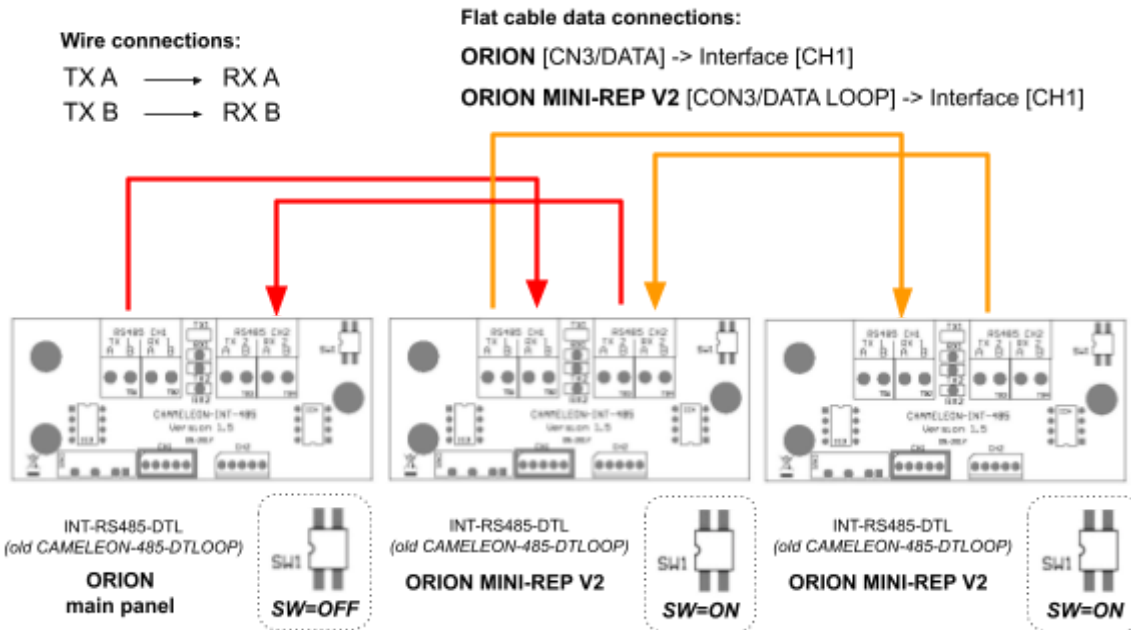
Wire connections:

TX A → RX A
TX B → RX B

Flat cable data connections:

**ORION** [CN3/DATA] -> Interface [CH1]

**ORION MINI-REP V2** [CON3/DATA LOOP] -> Interface [CH1]

RS485 CH1 TX A B RX A B
RS485 CH2 TX A B RX A B
SW1
CAMELEON-INT-485
Version 1.5
CH1 CH2

RS485 CH1 TX A B RX A B
RS485 CH2 TX A B RX A B
SW1
CAMELEON-INT-485
Version 1.5
CH1 CH2

RS485 CH1 TX A B RX A B
RS485 CH2 TX A B RX A B
SW1
CAMELEON-INT-485
Version 1.5
CH1 CH2

INT-RS485-DTL
*(old CAMELEON-485-DTLOOP)*
**ORION**
**main panel**

SW1
***SW=OFF***

INT-RS485-DTL
*(old CAMELEON-485-DTLOOP)*
**ORION MINI-REP V2**

SW1
***SW=ON***

INT-RS485-DTL
*(old CAMELEON-485-DTLOOP)*
**ORION MINI-REP V2**

SW1
***SW=ON***